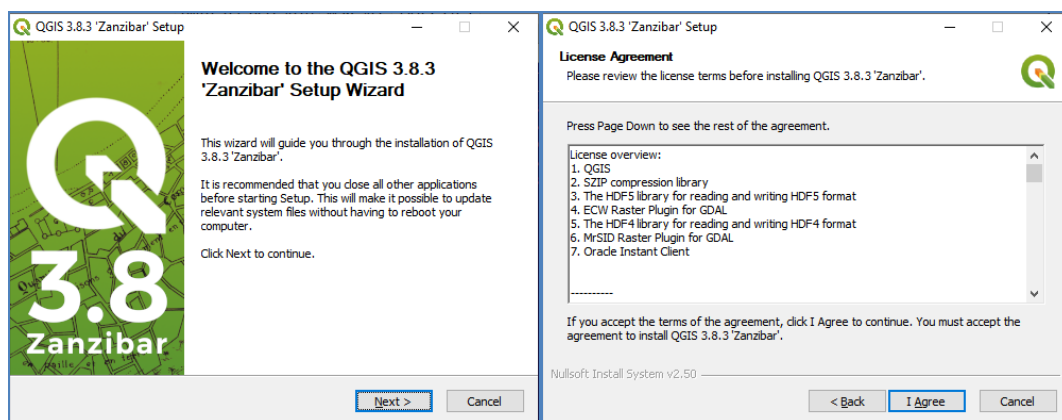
QGIS 3.8.3 'Zanzibar' Setup

3.8
Zanzibar

Welcome to the QGIS 3.8.3 'Zanzibar' Setup Wizard

This wizard will guide you through the installation of QGIS 3.8.3 'Zanzibar'.

It is recommended that you close all other applications before starting Setup. This will make it possible to update relevant system files without having to reboot your computer.

Click Next to continue.

Next >
Cancel

QGIS 3.8.3 'Zanzibar' Setup

License Agreement
Please review the license terms before installing QGIS 3.8.3 'Zanzibar'.

Press Page Down to see the rest of the agreement.

License overview:
1. QGIS
2. SZIP compression library
3. The HDF5 library for reading and writing HDF5 format
4. ECW Raster Plugin for GDAL
5. The HDF4 library for reading and writing HDF4 format
6. MrSID Raster Plugin for GDAL
7. Oracle Instant Client

----------

If you accept the terms of the agreement, click I Agree to continue. You must accept the agreement to install QGIS 3.8.3 'Zanzibar'.

Nullsoft Install System v2.50

< Back
I Agree
Cancel